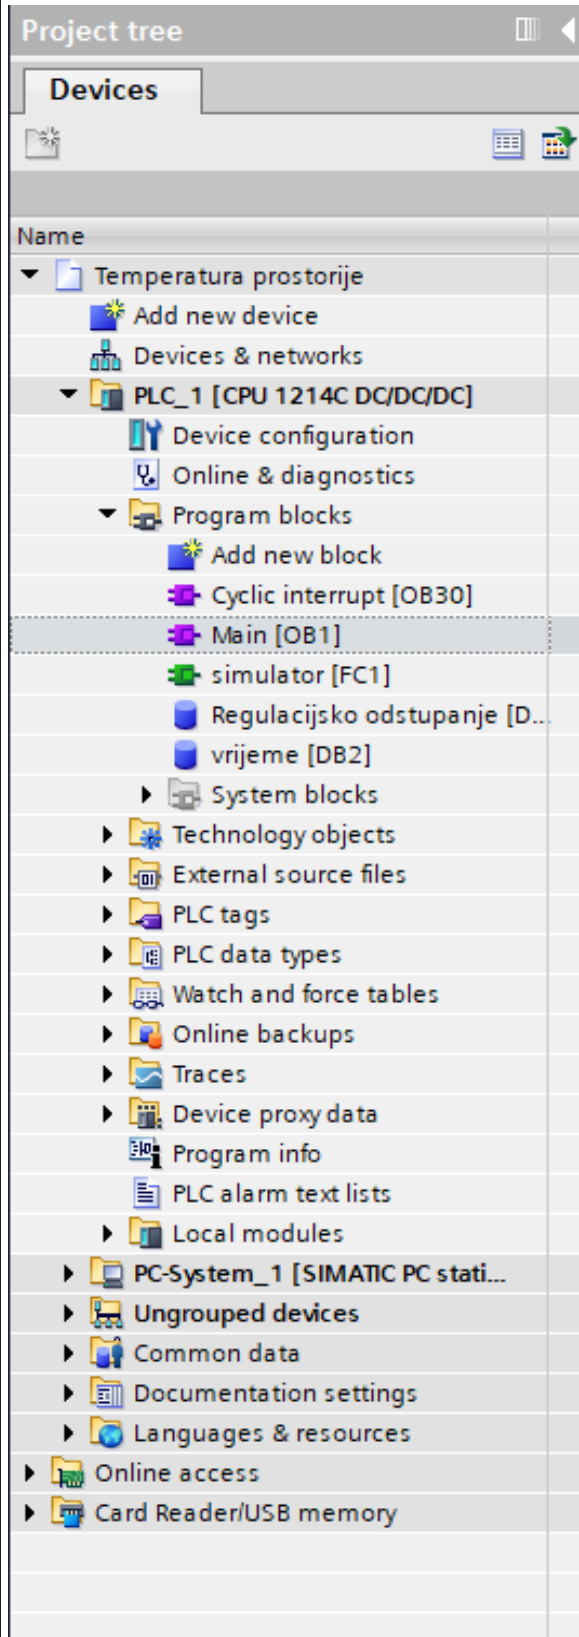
Project tree

Devices

Name

Temperatura prostorije
Add new device
Devices & networks
PLC_1 [CPU 1214C DC/DC/DC]
Device configuration
Online & diagnostics
Program blocks
Add new block
Cyclic interrupt [OB30]
Main [OB1]
simulator [FC1]
Regulacijsko odstupanje [D...
vrijeme [DB2]
System blocks
Technology objects
External source files
PLC tags
PLC data types
Watch and force tables
Online backups
Traces
Device proxy data
Program info
PLC alarm text lists
Local modules
PC-System_1 [SIMATIC PC stati...
Ungrouped devices
Common data
Documentation settings
Languages & resources
Online access
Card Reader/USB memory